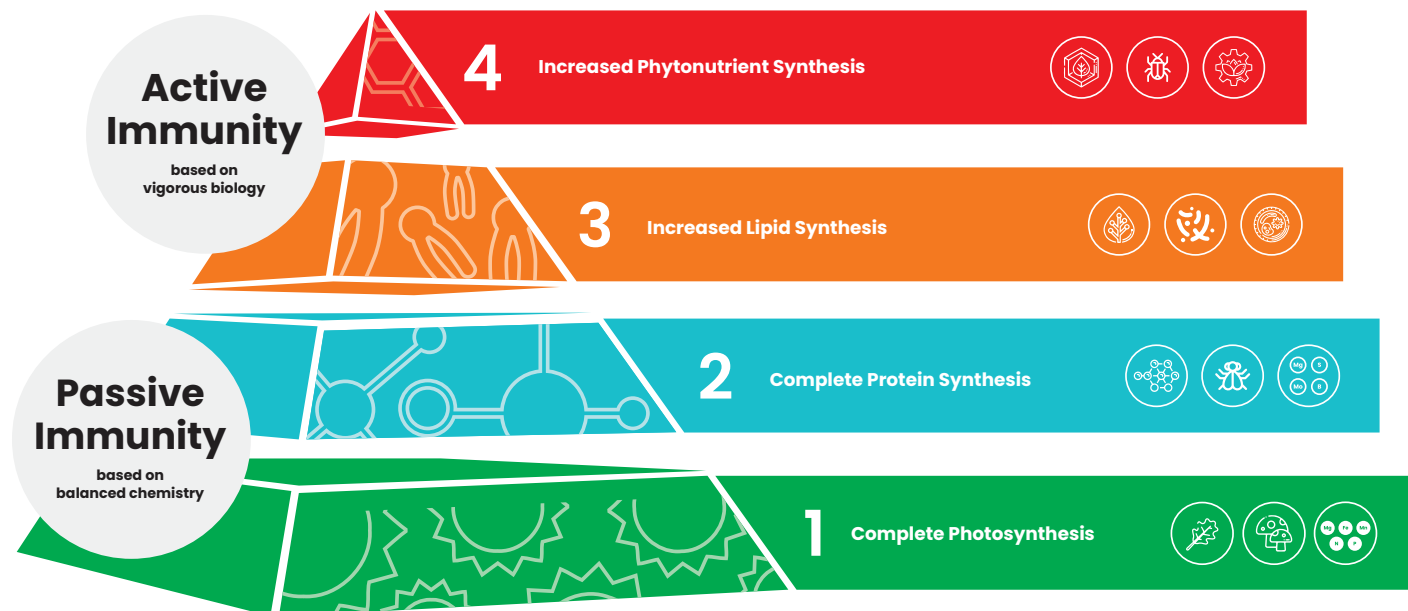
Active Immunity
based on vigorous biology

4 Increased Phytonutrient Synthesis

3 Increased Lipid Synthesis

Passive Immunity
based on balanced chemistry

2 Complete Protein Synthesis

Mg S Mo B

1 Complete Photosynthesis

Mg Fe Mn N P